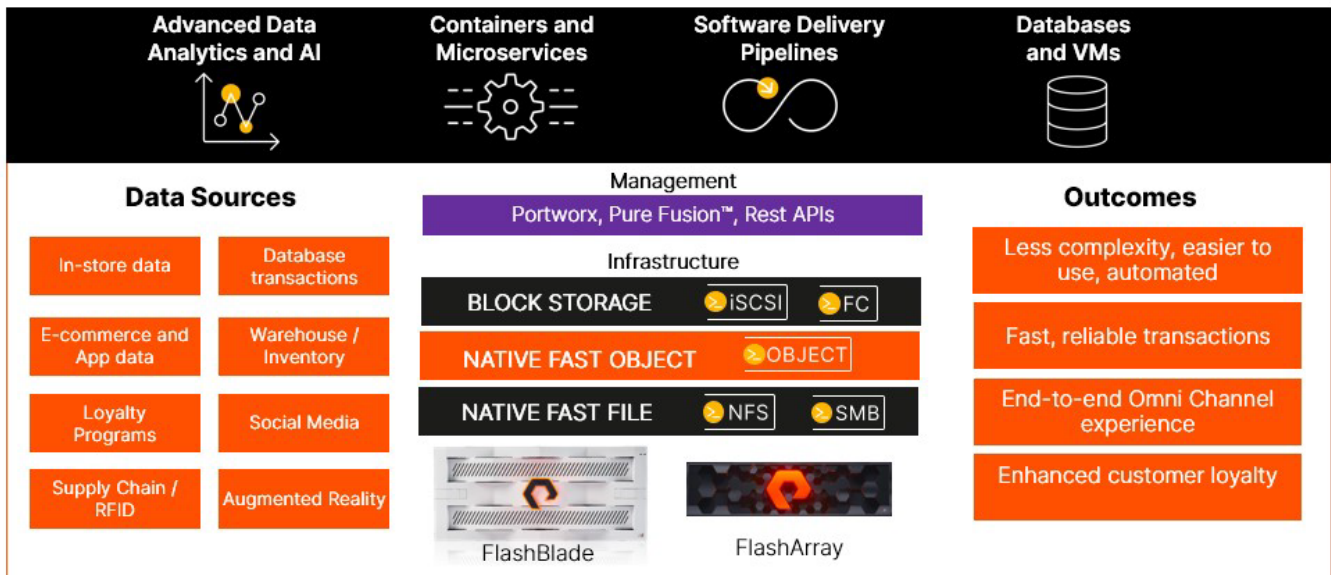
Advanced Data Analytics and AI

Containers and Microservices

Software Delivery Pipelines

Databases and VMs

Data Sources

In-store data

Database transactions

E-commerce and App data

Warehouse / Inventory

Loyalty Programs

Social Media

Supply Chain / RFID

Augmented Reality

Management

Portworx, Pure Fusion™, Rest APIs

Infrastructure

BLOCK STORAGE iSCSI FC

NATIVE FAST OBJECT OBJECT

NATIVE FAST FILE NFS SMB

FlashBlade

FlashArray

Outcomes

Less complexity, easier to use, automated

Fast, reliable transactions

End-to-end Omni Channel experience

Enhanced customer loyalty